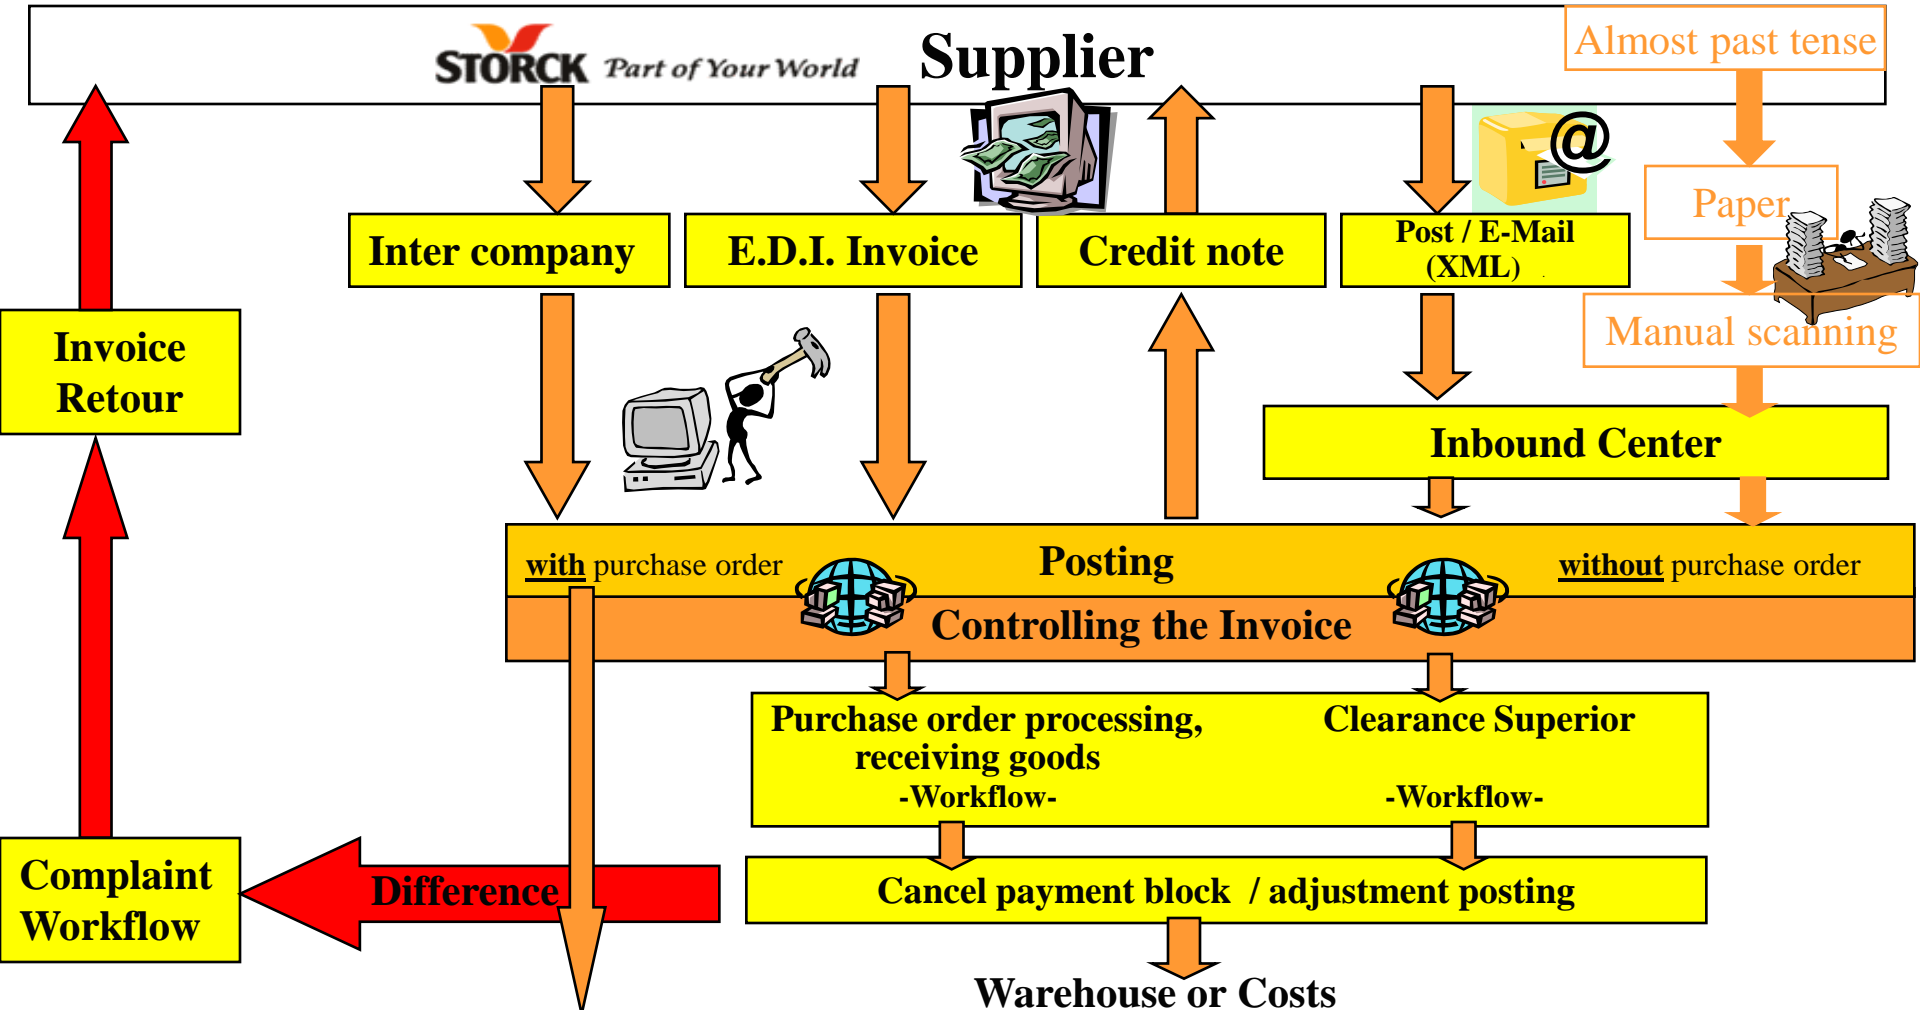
STORCK Part of Your World

Supplier

Almost past tense

Paper

Manual scanning

Inter company

E.D.I. Invoice

Credit note

Post / E-Mail (XML)

Invoice Retour

Inbound Center

with purchase order

Posting

without purchase order

Controlling the Invoice

Purchase order processing, receiving goods -Workflow-

Clearance Superior -Workflow-

Complaint Workflow

Difference

Cancel payment block / adjustment posting

Warehouse or Costs